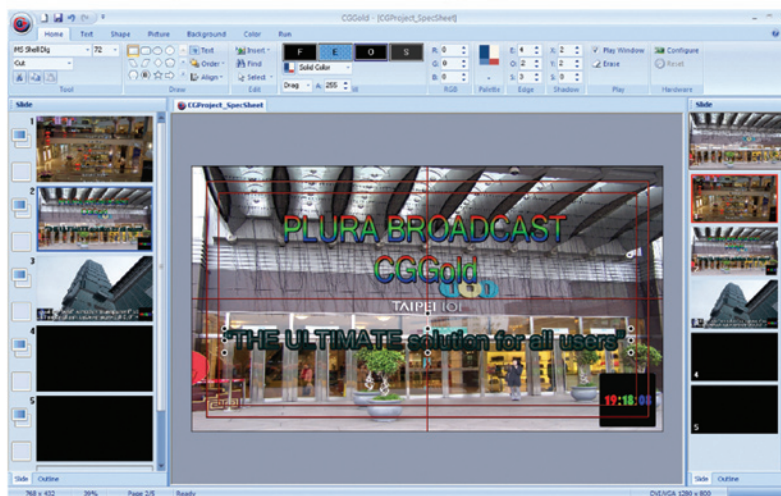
CGGold - [CGProject_SpecSheet]

Home Text Shape Picture Background Color Run

MS Shell Dlg 72
Cut
Tool

Text
Order
Align
Draw

Insert
Find
Select
Edit

F E O S
Solid Color
Drag A: 255

R: 0
G: 0
B: 0
RGB

Palette

E: 4
O: 2
S: 3
Edge

X: 2
Y: 2
S: 0
Shadow

Play Window
Erase
Play

Configure
Reset
Hardware

Slide
1
2
3
4
5
Slide Outline

CGProject_SpecSheet

PLURA BROADCAST
CGGold
TAIPEI 101
"THE ULTIMATE solution for all users"
19:18:08

Slide
4
5
Slide Outline

768 x 432 39% Page 2/5 Ready DVI/VGA 1280 x 800